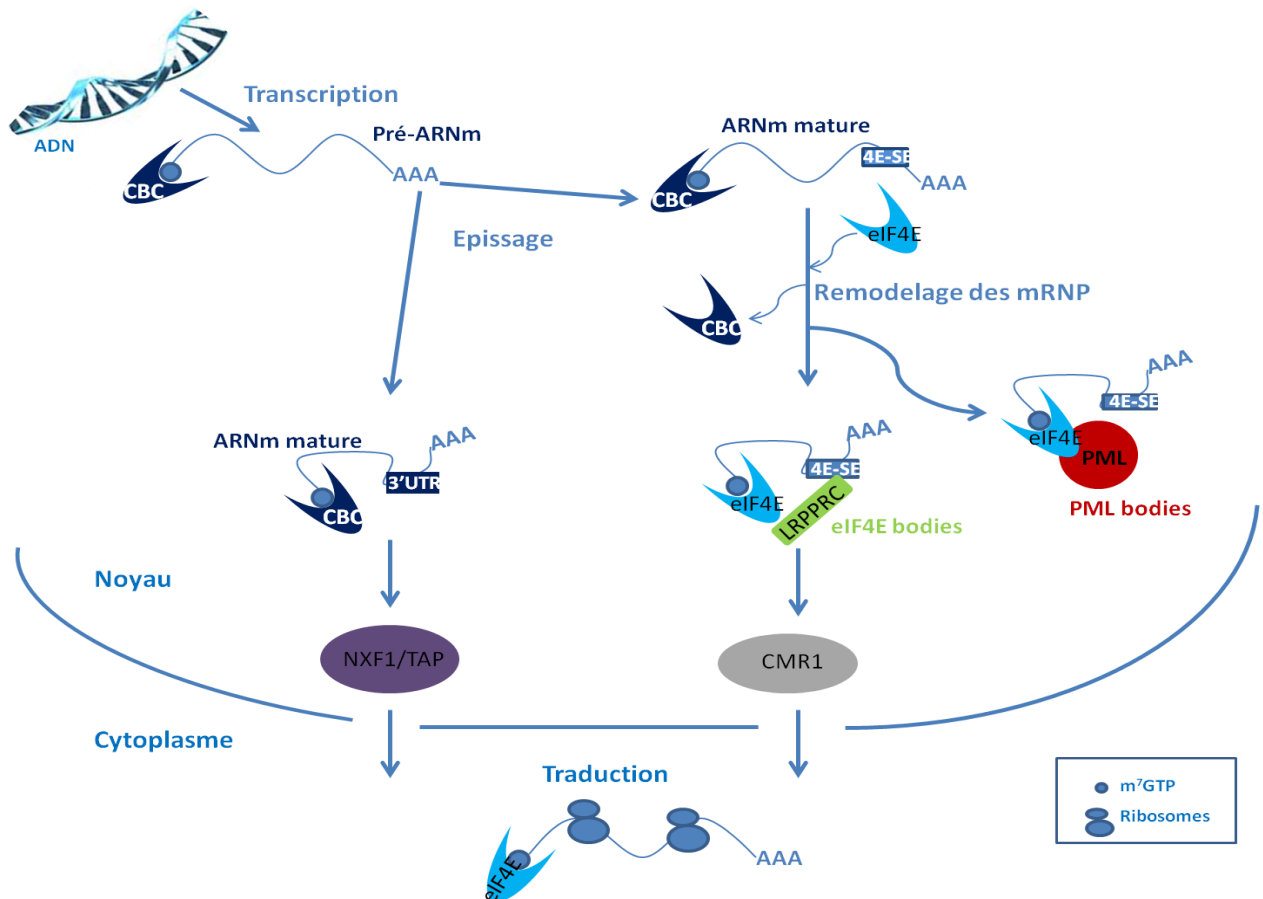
ADN
Transcription
Pré-ARNm
CBC
AAA
Epissage
ARNm mature
CBC
4E-SE
AAA
eIF4E
Remodelage des mRNP
CBC
AAA
4E-SE
eIF4E
PML
PML bodies
ARNm mature
AAA
3'UTR
CBC
AAA
4E-SE
eIF4E
LRPPRC
eIF4E bodies
Noyau
NXF1/TAP
CMR1
Cytoplasme
Traduction
eIF4E
AAA
$m^7GTP$
Ribosomes